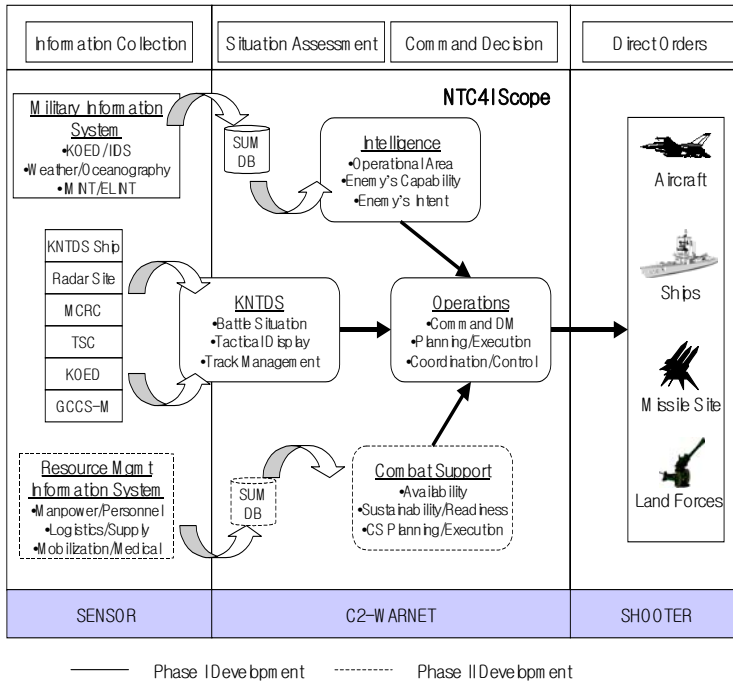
Information Collection

Situation Assessment

Command and Decision

Direct Orders

NTC4I Scope

Military Information System
•KOED/IDS
•Weather/Oceanography
•MINT/ELINT

SUM DB

Intelligence
•Operational Area
•Enemy's Capability
•Enemy's Intent

KNTDS Ship

Radar Site

MCRC

TSC

KOED

GCCS-M

KNTDS
•Battle Situation
•Tactical Display
•Track Management

Operations
•Command DM
•Planning/Execution
•Coordination/Control

Resource Mgmt Information System
•Manpower/Personnel
•Logistics/Supply
•Mobilization/Medical

SUM DB

Combat Support
•Availability
•Sustainability/Readiness
•CS Planning/Execution

Aircraft

Ships

Missile Site

Land Forces

SENSOR

C2-WARNET

SHOOTER

Phase I Development

Phase II Development